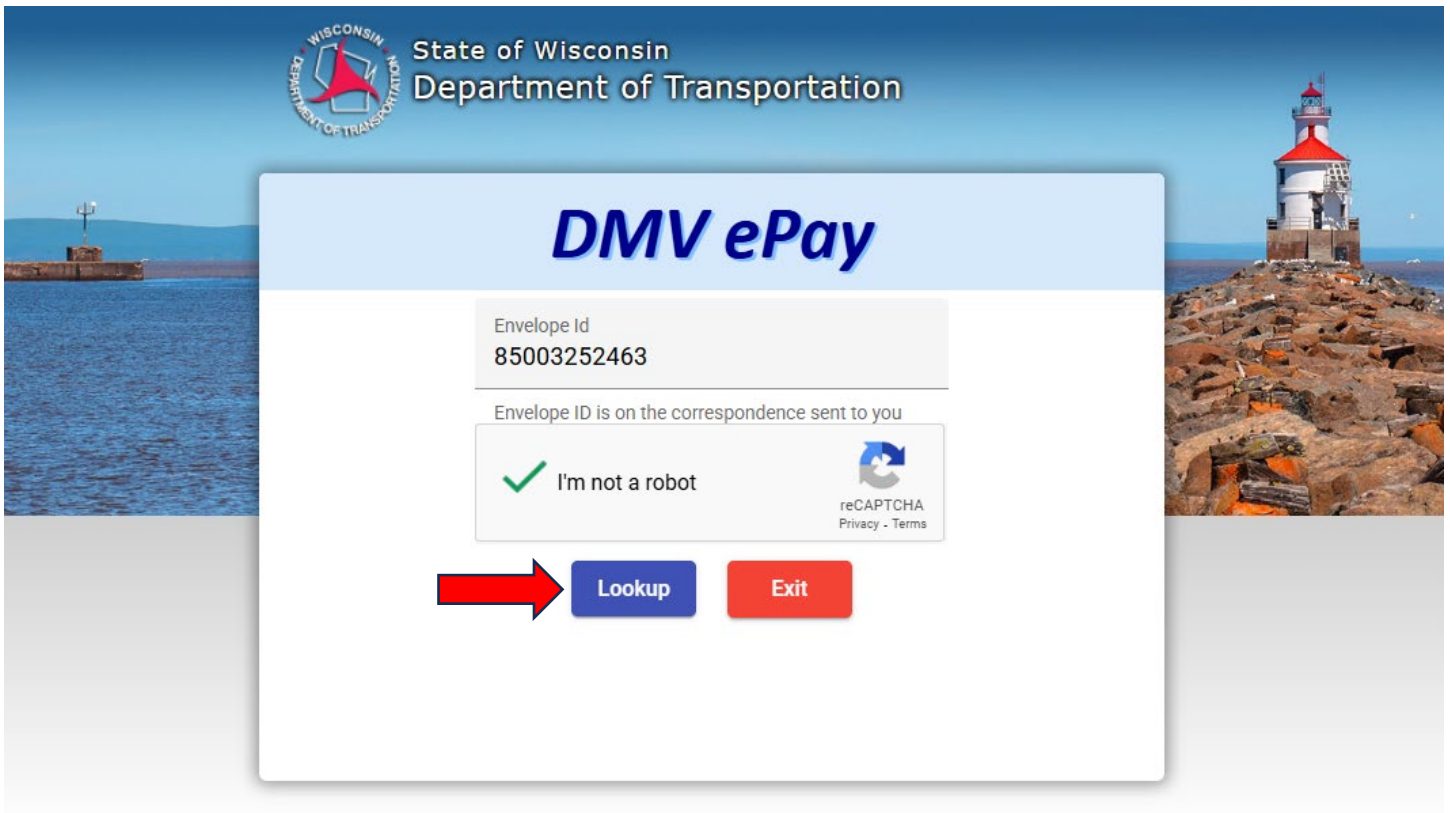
WISCONSIN DEPARTMENT OF TRANSPORTATION

State of Wisconsin
Department of Transportation

DMV ePay

Envelope Id
85003252463

Envelope ID is on the correspondence sent to you

I'm not a robot

reCAPTCHA
Privacy - Terms

Lookup

Exit